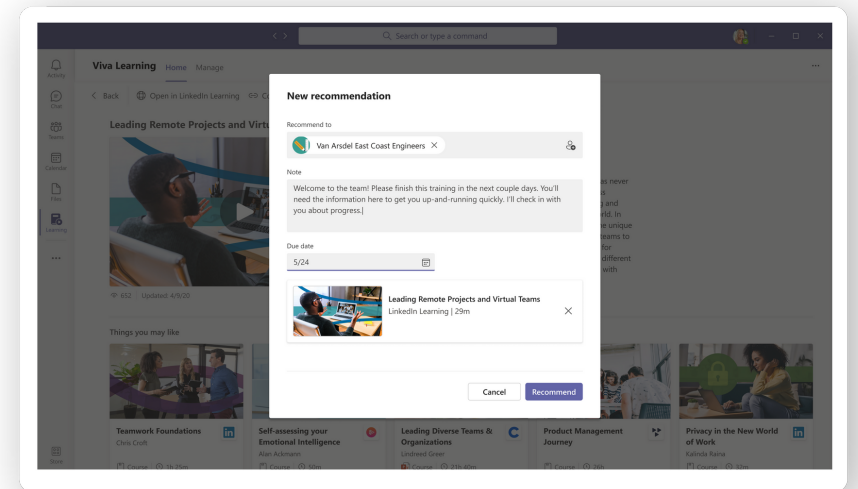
Search or type a command

Activity
Chat
Teams
Calendar
Files
Learning
...
Store

Viva Learning Home Manage

< Back Open in LinkedIn Learning

Leading Remote Projects and Virtu

652 | Updated: 4/9/20

Things you may like

Teamwork Foundations
Chris Croft

Self-assessing your Emotional Intelligence
Alan Ackmann
Course · 50m

Leading Diverse Teams & Organizations
Lindreed Greer
Course · 21h 40m

Product Management Journey
Course · 26h

Privacy in the New World of Work
Kalinda Raina
Course · 32m

Course · 1h 25m

New recommendation

Recommend to

Van Arsdel East Coast Engineers ×

Note

Welcome to the team! Please finish this training in the next couple days. You'll need the information here to get you up-and-running quickly. I'll check in with you about progress.

Due date

5/24

Leading Remote Projects and Virtual Teams
LinkedIn Learning | 29m

Cancel Recommend